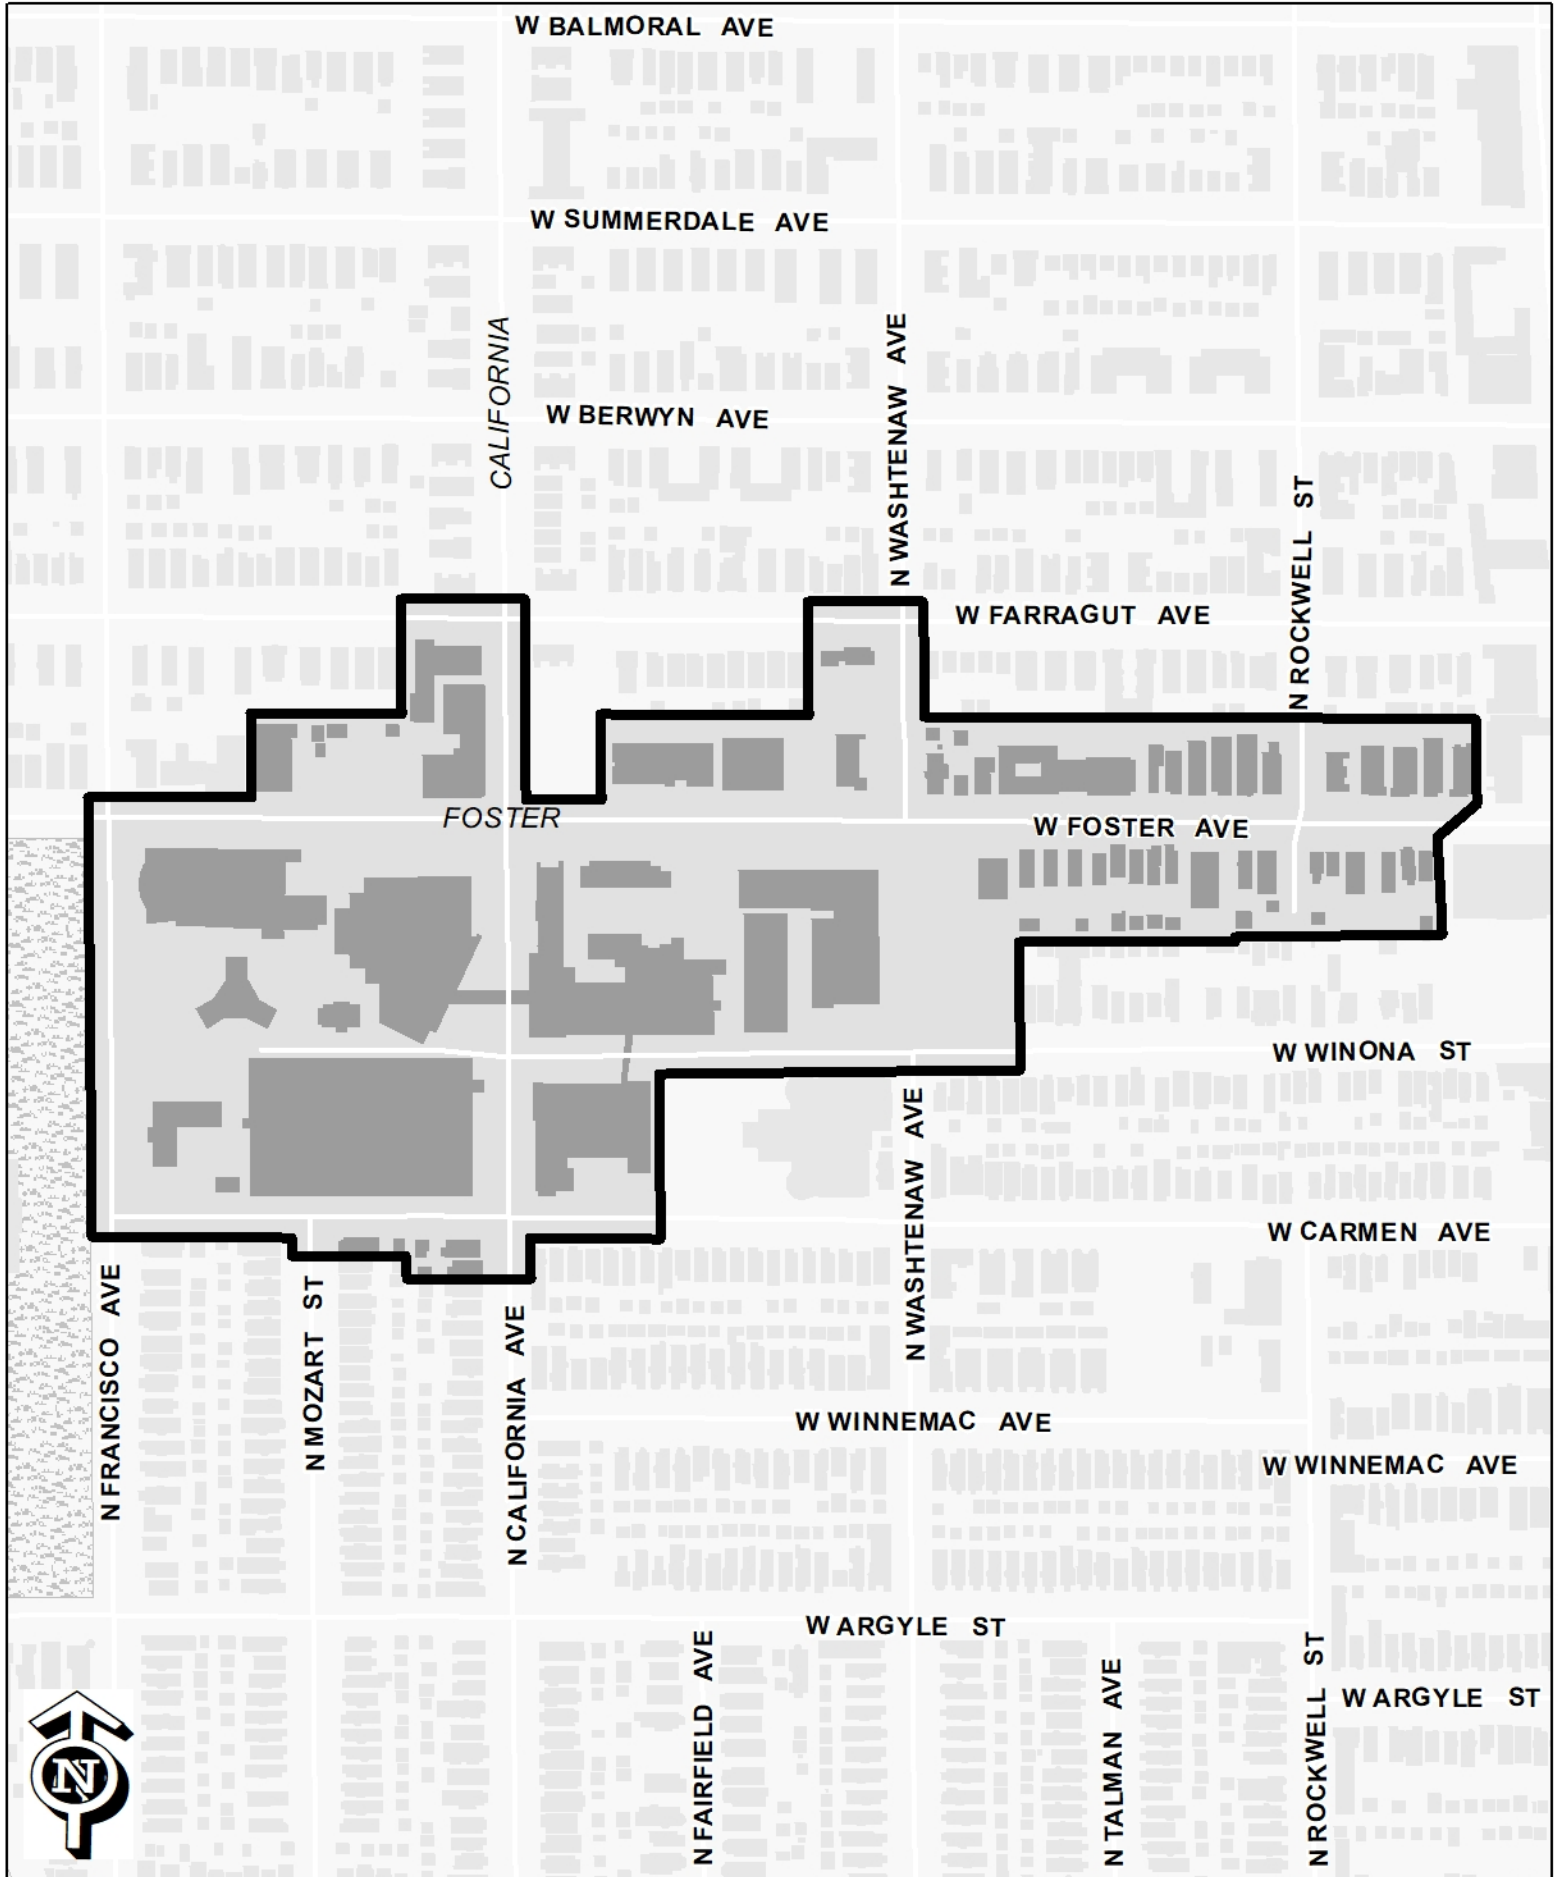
W BALMORAL AVE

W SUMMERDALE AVE

CALIFORNIA

W BERWYN AVE

N WASHTENAW AVE

N ROCKWELL ST

W FARRAGUT AVE

FOSTER

W FOSTER AVE

W WINONA ST

N WASHTENAW AVE

W CARMEN AVE

N FRANCISCO AVE

N MOZART ST

N CALIFORNIA AVE

W WINNEMAC AVE

W WINNEMAC AVE

W ARGYLE ST

N FAIRFIELD AVE

N TALMAN AVE

N ROCKWELL ST

W ARGYLE ST

N